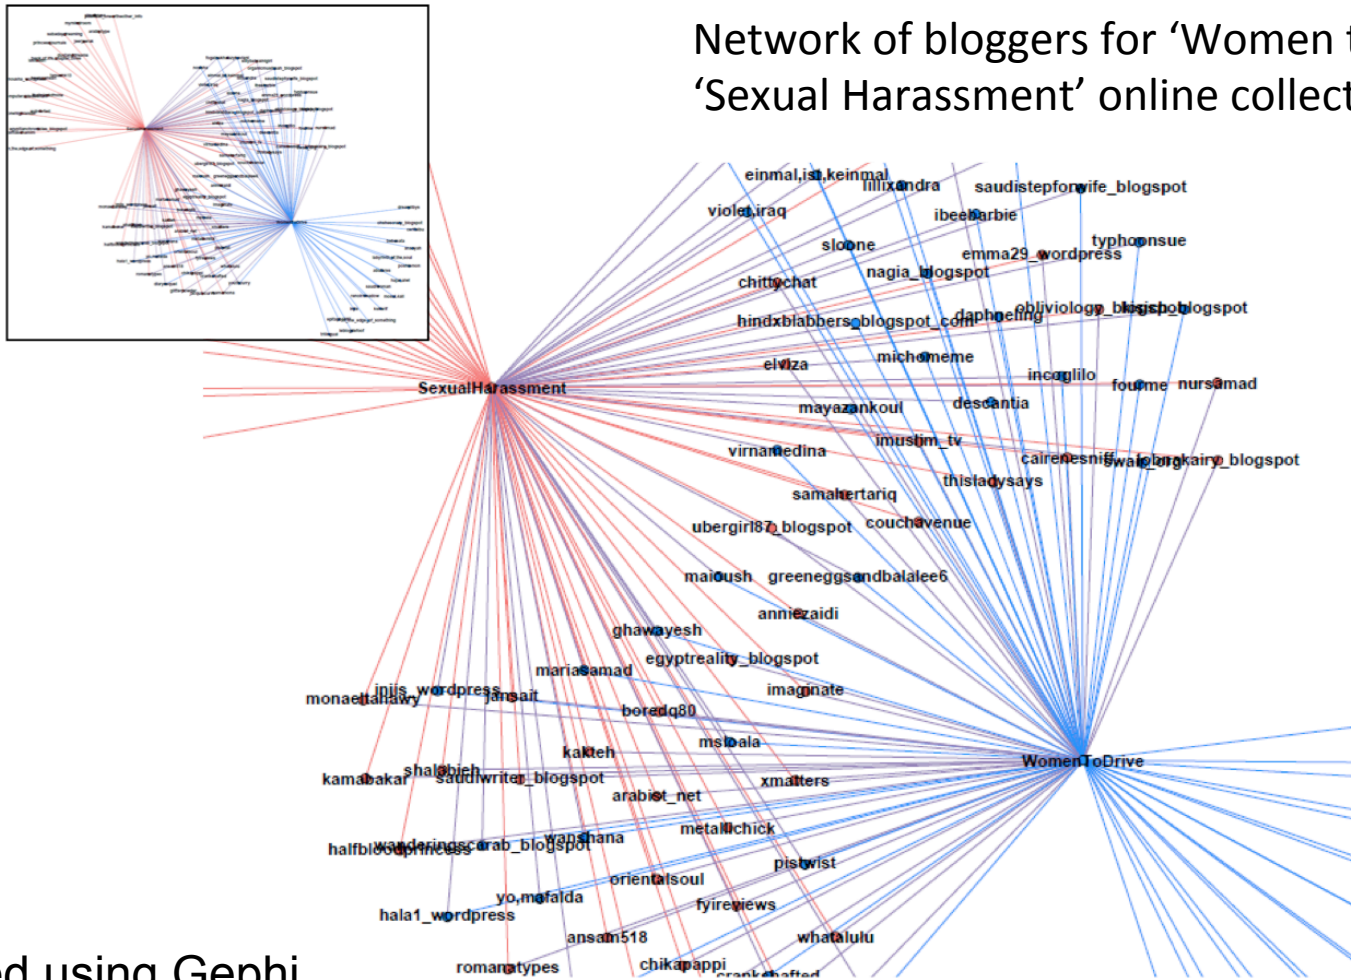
Network of bloggers for 'Women t
'Sexual Harassment' online collect

einmal,ist,keinmal
lillixandra
saudistepforwife_blogspot
violet,iraq
ibeebarbie
sloone
typhoonsue
emma29_wordpress
nagia_blogspot
chittychat
daphoeling
obliviology_blogspot
hindxblabbers_blogspot_com
micheememe
elviza
incoglilo
fourme
nursamad
SexualHarassment
mayazankoul
descantia
imuslim_tv
virnamedina
cairenesnif
swalif_org
kairo_blogspot
thisladysays
samahertariq
ubergirl87_blogspot
couchavenue
maioush
greeneggsandbalalee6
anniezaidi
ghawayesh
egyptreality_blogspot
mariasamad
imagynate
monaeltahawy
jplis_wordpress
jansait
boredq80
msloala
kakteh
WomenToDrive
kamabakar
shalabieh
saudiwriter_blogspot
xmatters
arabist_net
metallichick
halfbloodprincess
wanderingscarab_blogspot
wanshana
pistwist
orientalsoul
yo,mafalda
fyireviews
hala1_wordpress
ansam518
whatalulu
romanatypes
chikapappi
crankshafted
d using Gephi